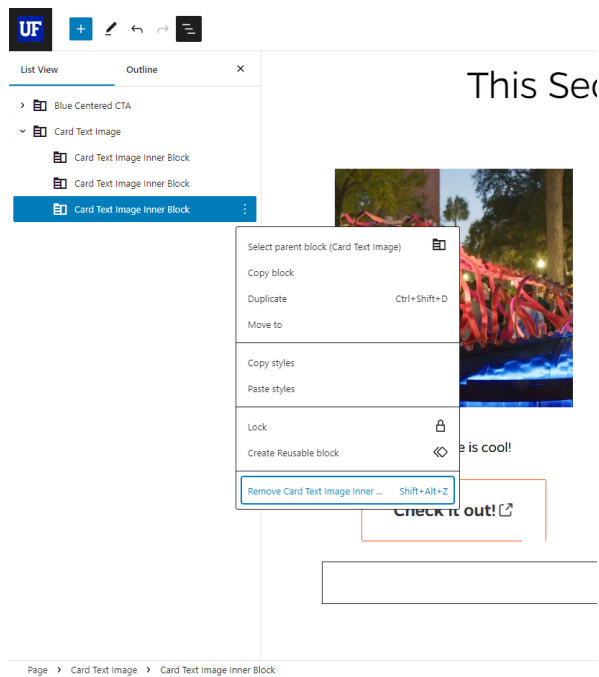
UF

List View

Outline

Blue Centered CTA

Card Text Image

Card Text Image Inner Block

Card Text Image Inner Block

Card Text Image Inner Block

This Sec

Select parent block (Card Text Image)

Copy block

Duplicate Ctrl+Shift+D

Move to

Copy styles

Paste styles

Lock

Create Reusable block

e is cool!

Remove Card Text Image Inner ... Shift+Alt+Z

Check it out!

Page › Card Text Image › Card Text Image Inner Block